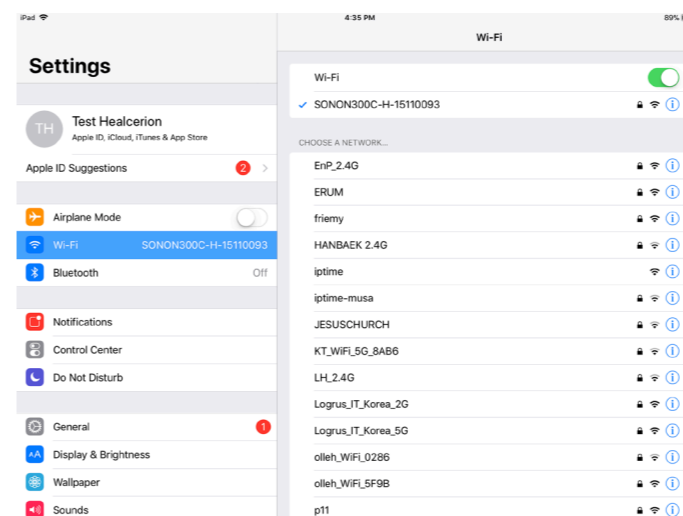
iPad
4:35 PM
89%

Settings

TH
Test Healcerion
Apple ID, iCloud, iTunes & App Store

Apple ID Suggestions 2

Airplane Mode
Wi-Fi SONON300C-H-15110093
Bluetooth Off

Notifications
Control Center
Do Not Disturb

General 1
Display & Brightness
Wallpaper
Sounds

Wi-Fi

Wi-Fi
SONON300C-H-15110093

CHOOSE A NETWORK...
EnP_2.4G
ERUM
friemy
HANBAEK 2.4G
iptime
iptime-musa
JESUSCHURCH
KT_WiFi_5G_8AB6
LH_2.4G
Logrus_IT_Korea_2G
Logrus_IT_Korea_5G
olleh_WiFi_0286
olleh_WiFi_5F9B
p11